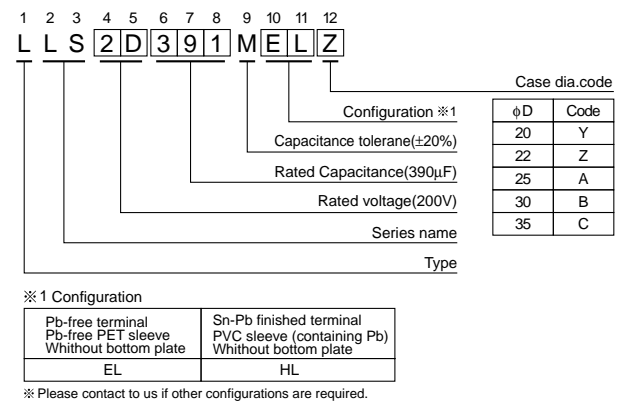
1 2 3 4 5 6 7 8 9 10 11 12
L L S 2 D 3 9 1 M E L Z

Case dia.code

Configuration ※1

Capacitance tolerane(±20%)

Rated Capacitance(390μF)

Rated voltage(200V)

Series name

Type

| φD | Code |
|---|---|
| 20 | Y |
| 22 | Z |
| 25 | A |
| 30 | B |
| 35 | C |

※1 Configuration

| Pb-free terminal Pb-free PET sleeve Whithout bottom plate | Sn-Pb finished terminal PVC sleeve (containing Pb) Whithout bottom plate |
|---|---|
| EL | HL |

※ Please contact to us if other configurations are required.